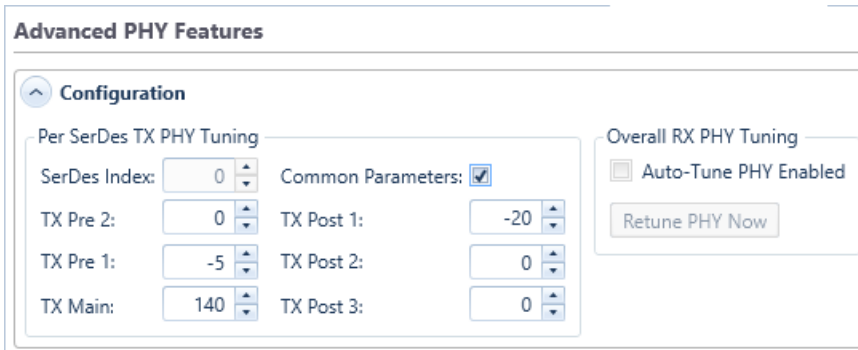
Advanced PHY Features

Configuration

Per SerDes TX PHY Tuning

SerDes Index: 0

Common Parameters:

TX Pre 2: 0

TX Post 1: -20

TX Pre 1: -5

TX Post 2: 0

TX Main: 140

TX Post 3: 0

Overall RX PHY Tuning

Auto-Tune PHY Enabled

Retune PHY Now